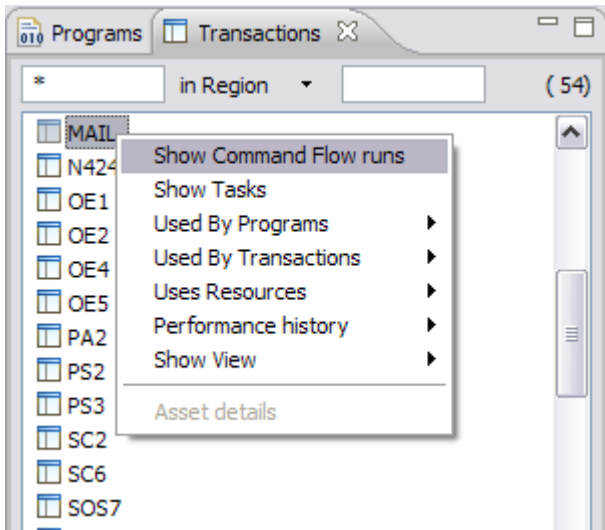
Programs Transactions

* in Region (54)

MAIL
N424
OE1
OE2
OE4
OE5
PA2
PS2
PS3
SC2
SC6
SOS7

Show Command Flow runs
Show Tasks
Used By Programs
Used By Transactions
Uses Resources
Performance history
Show View
Asset details